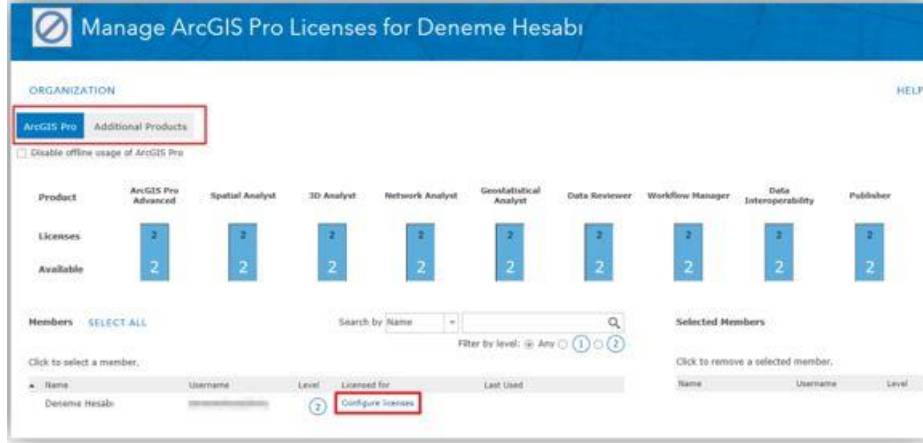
Manage ArcGIS Pro Licenses for Deneme Hesabı

ORGANIZATION

HELP

ArcGIS Pro | Additional Products

Disable offline usage of ArcGIS Pro

| Product | ArcGIS Pro Advanced | Spatial Analyst | 3D Analyst | Network Analyst | Geostatistical Analyst | Data Reviewer | Workflow Manager | Data Interoperability | Publisher |
|---|---|---|---|---|---|---|---|---|---|
| Licenses | 2 | 2 | 2 | 2 | 2 | 2 | 2 | 2 | 2 |
| Available | 2 | 2 | 2 | 2 | 2 | 2 | 2 | 2 | 2 |

Members SELECT ALL

Search by Name

Filter by level: Any 1 2

Click to select a member.

| Name | Username | Level | Licensed for | Last Used |
|---|---|---|---|---|
| Deneme Hesabı | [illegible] | 2 | Configure licenses | |

Selected Members

Click to remove a selected member.

| Name | Username | Level |
|---|---|---|